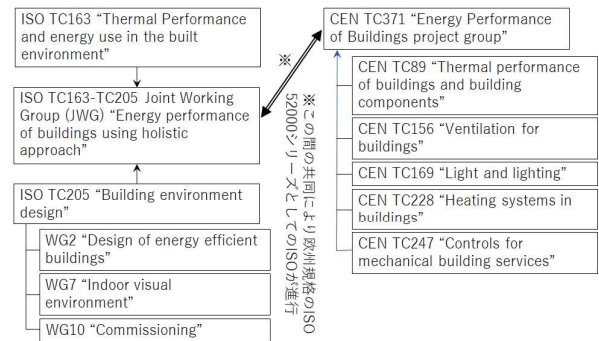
ISO TC163 "Thermal Performance and energy use in the built environment"

ISO TC163-TC205 Joint Working Group (JWG) "Energy performance of buildings using holistic approach"

ISO TC205 "Building environment design"

WG2 "Design of energy efficient buildings"

WG7 "Indoor visual environment"

WG10 "Commissioning"

※

※この間の共同により欧州規格のISO 52000シリーズとしてのISO化が進行

CEN TC371 "Energy Performance of Buildings project group"

CEN TC89 "Thermal performance of buildings and building components"

CEN TC156 "Ventilation for buildings"

CEN TC169 "Light and lighting"

CEN TC228 "Heating systems in buildings"

CEN TC247 "Controls for mechanical building services"